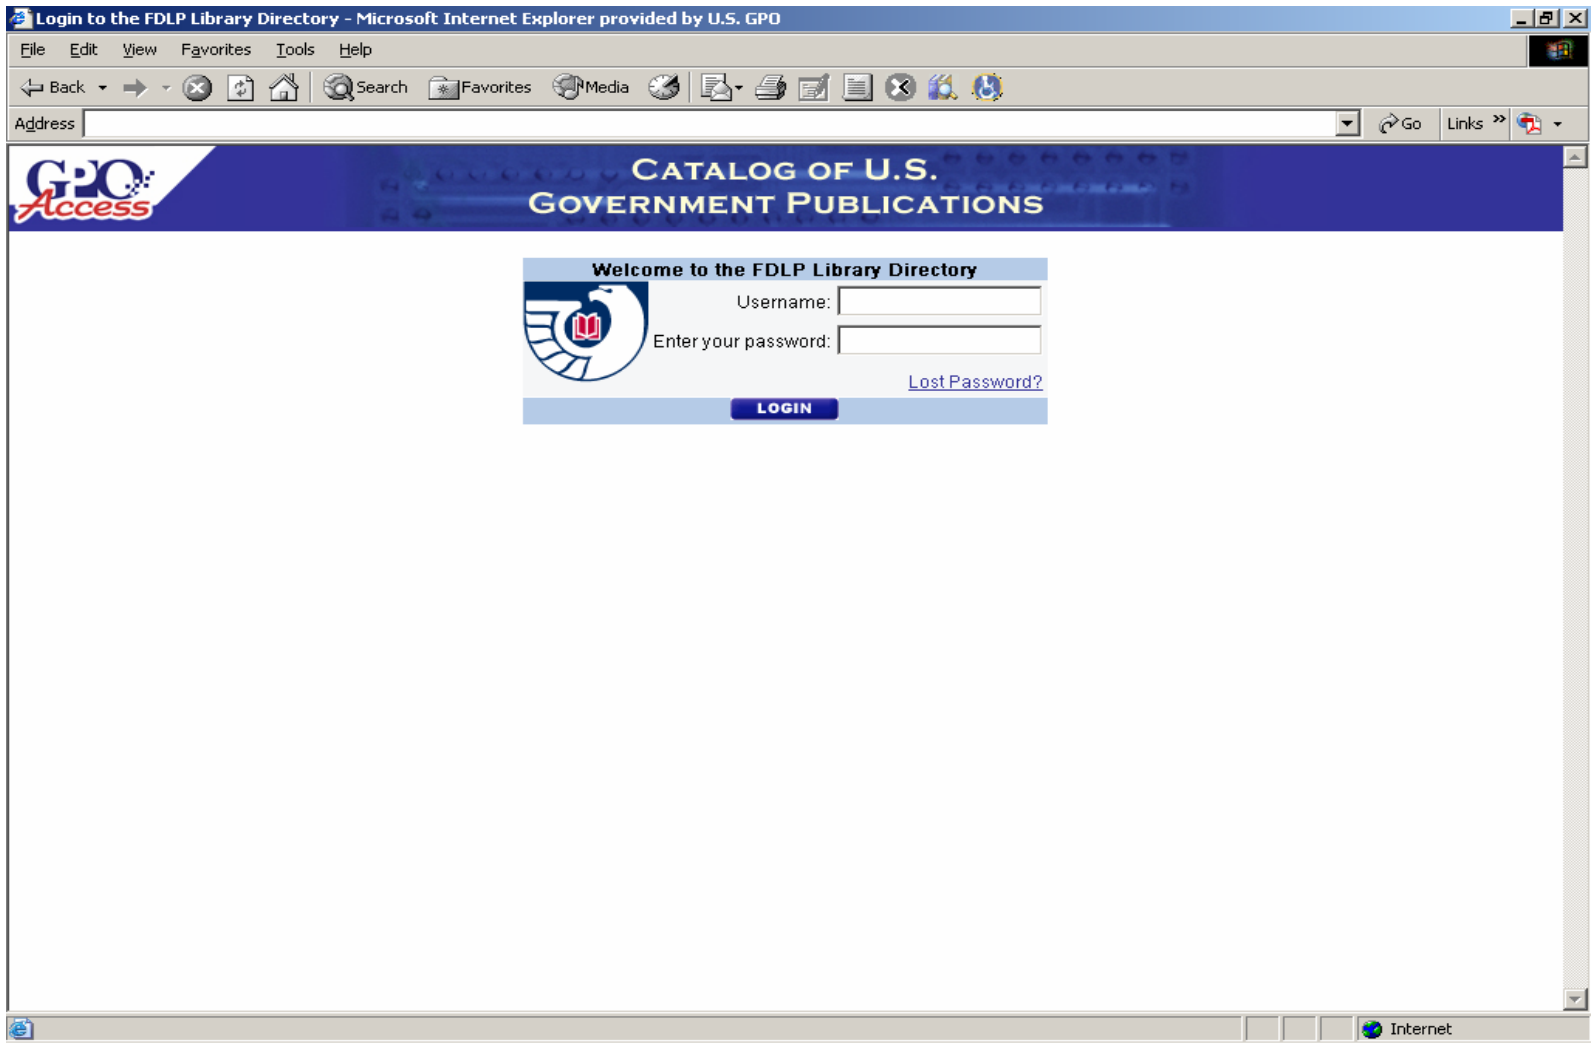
Login to the FDLP Library Directory - Microsoft Internet Explorer provided by U.S. GPO

File Edit View Favorites Tools Help

Back Search Favorites Media

Address Go Links »

GPO Access

CATALOG OF U.S. GOVERNMENT PUBLICATIONS

Welcome to the FDLP Library Directory

Username:

Enter your password:

Lost Password?

LOGIN

Internet